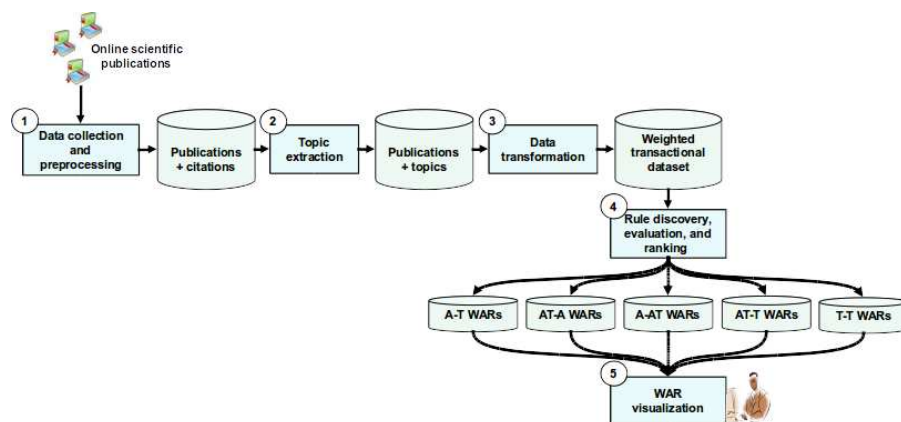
Online scientific publications

1
Data collection and preprocessing

Publications + citations

2
Topic extraction

Publications + topics

3
Data transformation

Weighted transactional dataset

4
Rule discovery, evaluation, and ranking

A-T WARs

AT-A WARs

A-AT WARs

AT-T WARs

T-T WARs

5
WAR visualization